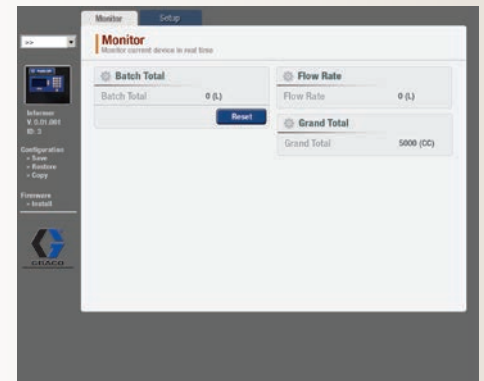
Monitor
Setup

>>

Informer
V 0.01.001
ID: 3

Configuration
» Save
» Restore
» Copy

Firmware
» Install

GRACO

Monitor
Monitor current device in real time

Batch Total
Batch Total 0 (L)
Reset

Flow Rate
Flow Rate 0 (L)

Grand Total
Grand Total 5000 (CC)